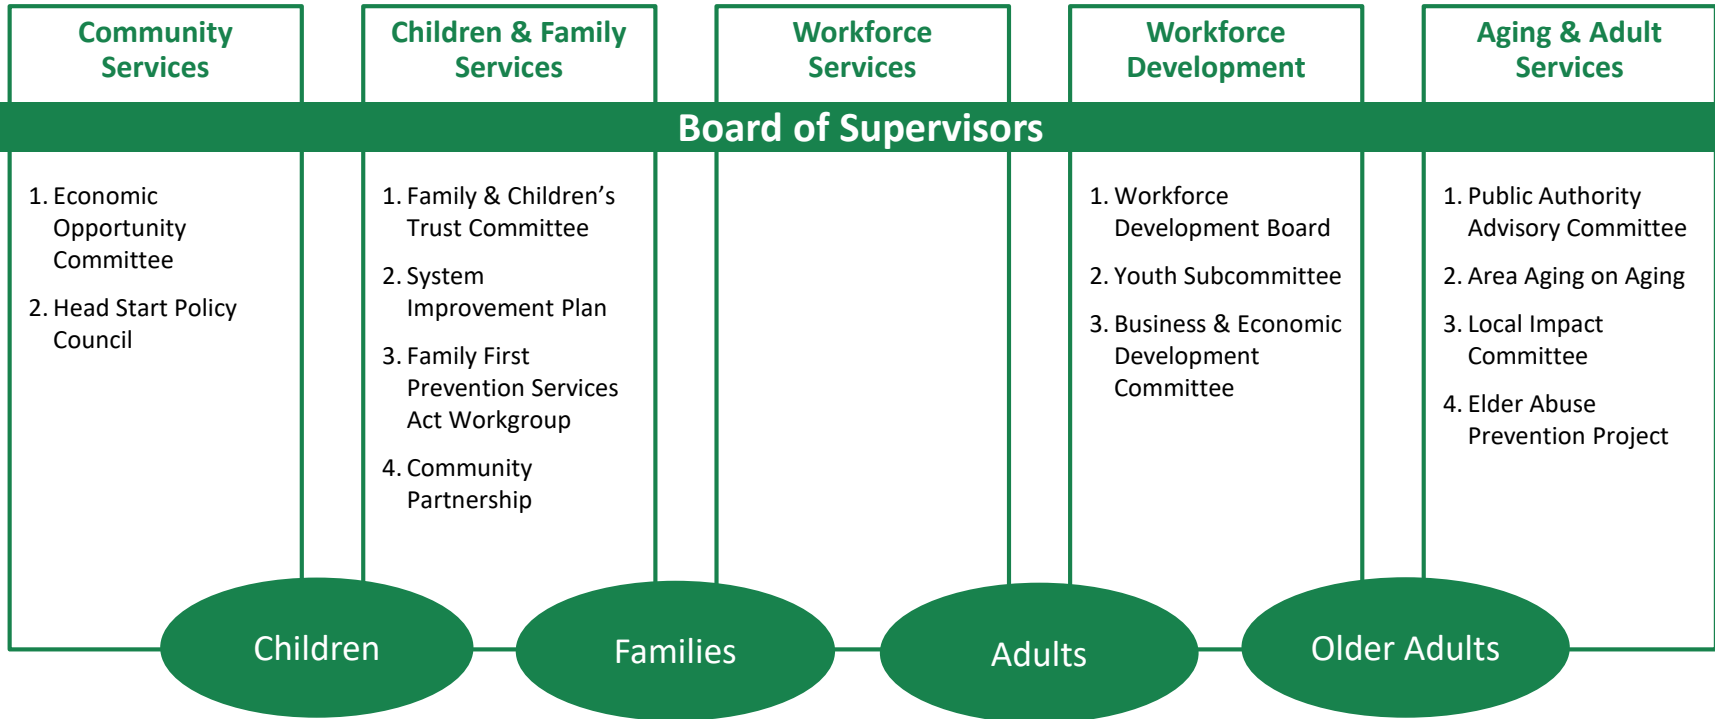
Community Services

Children & Family Services

Workforce Services

Workforce Development

Aging & Adult Services

Board of Supervisors

1. Economic Opportunity Committee

2. Head Start Policy Council

1. Family & Children's Trust Committee

2. System Improvement Plan

3. Family First Prevention Services Act Workgroup

4. Community Partnership

1. Workforce Development Board

2. Youth Subcommittee

3. Business & Economic Development Committee

1. Public Authority Advisory Committee

2. Area Aging on Aging

3. Local Impact Committee

4. Elder Abuse Prevention Project

Children

Families

Adults

Older Adults